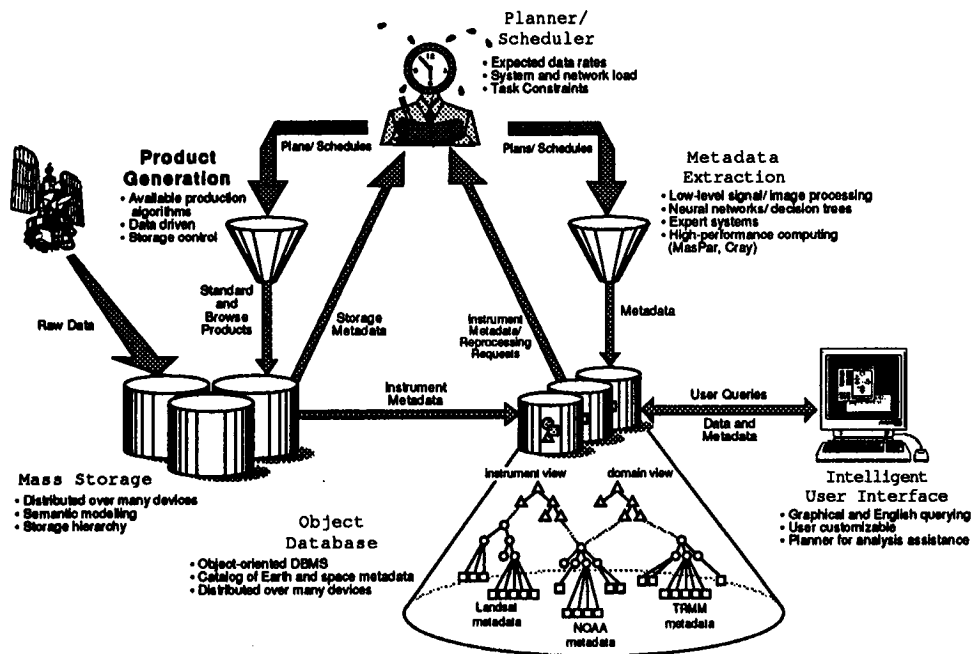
Planner/ Scheduler
• Expected data rates
• System and network load
• Task Constraints

Plans/ Schedules

Plans/ Schedules

Product Generation
• Available production algorithms
• Data driven
• Storage control

Metadata Extraction
• Low-level signal/ image processing
• Neural networks/ decision trees
• Expert systems
• High-performance computing (MasPar, Cray)

Raw Data

Standard and Browse Products

Storage Metadata

Instrument Metadata/ Reprocessing Requests

Metadata

Instrument Metadata

User Queries

Data and Metadata

Mass Storage
• Distributed over many devices
• Semantic modelling
• Storage hierarchy

instrument view

domain view

Object Database
• Object-oriented DBMS
• Catalog of Earth and space metadata
• Distributed over many devices

Landsat metadata

NOAA metadata

TRMM metadata

Intelligent User Interface
• Graphical and English querying
• User customizable
• Planner for analysis assistance